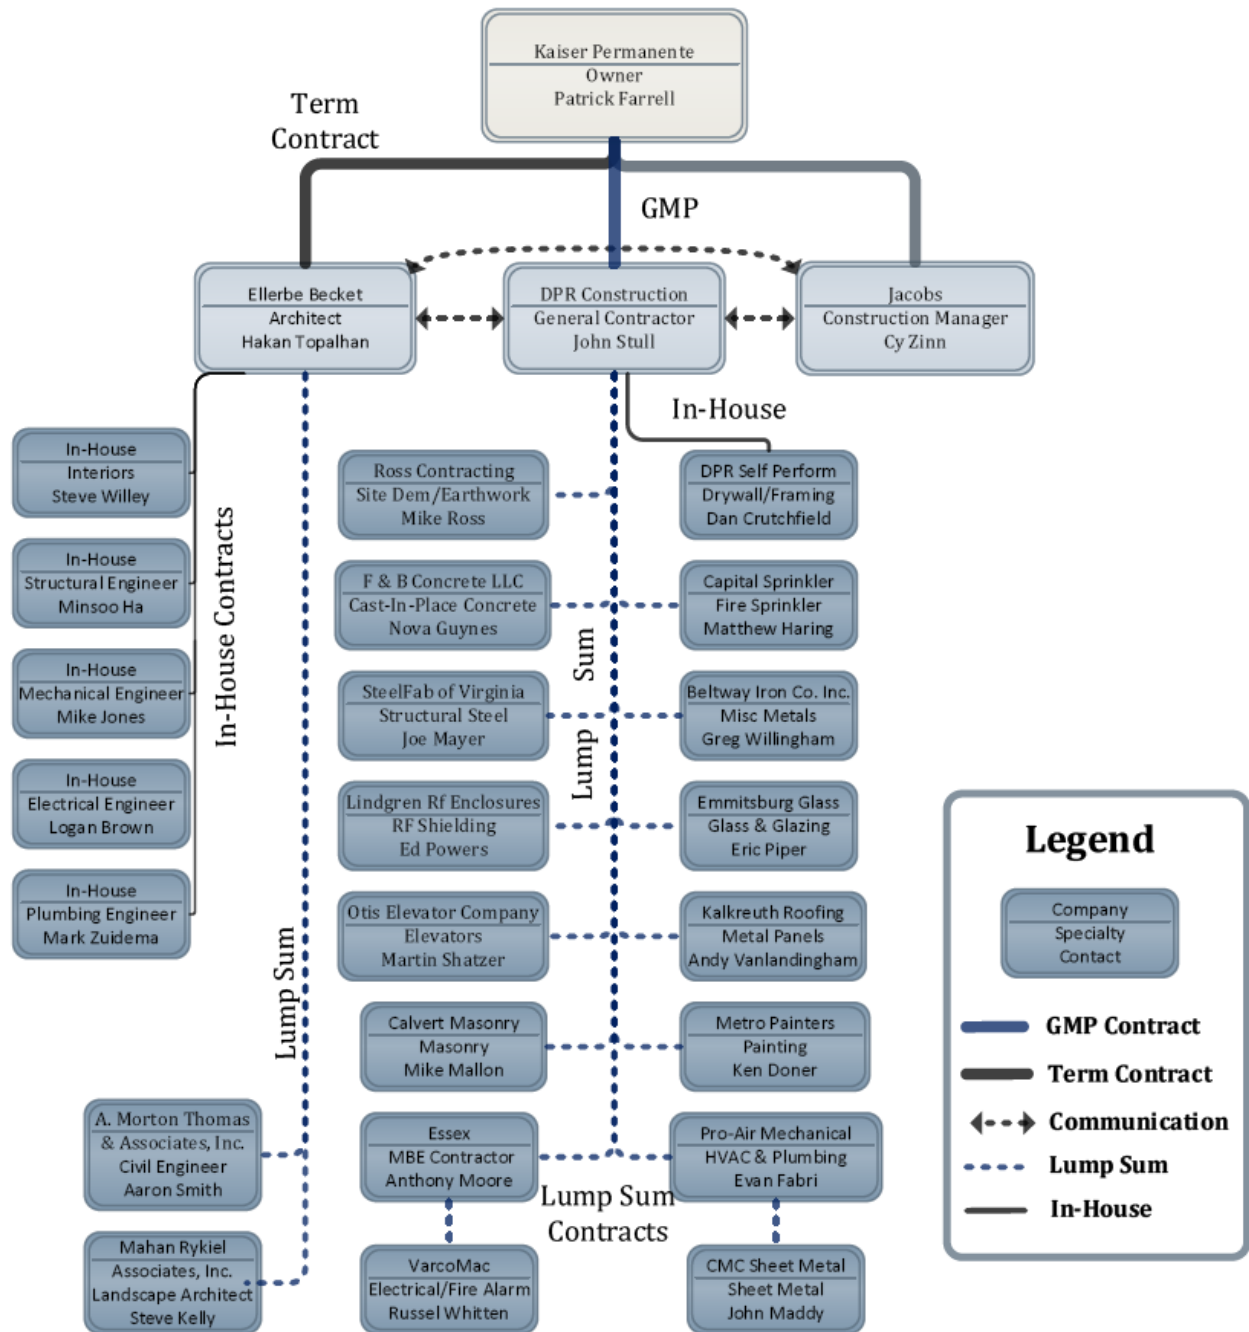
Kaiser Permanente
Owner
Patrick Farrell

Term Contract

GMP

Ellerbe Becket
Architect
Hakan Topalhan

DPR Construction
General Contractor
John Stull

Jacobs
Construction Manager
Cy Zinn

In-House

In-House
Interiors
Steve Willey

In-House
Structural Engineer
Minsoo Ha

In-House
Mechanical Engineer
Mike Jones

In-House
Electrical Engineer
Logan Brown

In-House
Plumbing Engineer
Mark Zuidema

In-House Contracts

Ross Contracting
Site Dem/Earthwork
Mike Ross

DPR Self Perform
Drywall/Framing
Dan Crutchfield

F & B Concrete LLC
Cast-In-Place Concrete
Nova Guynes

Capital Sprinkler
Fire Sprinkler
Matthew Haring

SteelFab of Virginia
Structural Steel
Joe Mayer

Beltway Iron Co. Inc.
Misc Metals
Greg Willingham

Lump Sum

Lindgren Rf Enclosures
RF Shielding
Ed Powers

Emmitsburg Glass
Glass & Glazing
Eric Piper

Otis Elevator Company
Elevators
Martin Shatzer

Kalkreuth Roofing
Metal Panels
Andy Vanlandingham

Calvert Masonry
Masonry
Mike Mallon

Metro Painters
Painting
Ken Doner

Lump Sum

A. Morton Thomas & Associates, Inc.
Civil Engineer
Aaron Smith

Essex
MBE Contractor
Anthony Moore

Pro-Air Mechanical
HVAC & Plumbing
Evan Fabri

Lump Sum Contracts

Mahan Rykiel Associates, Inc.
Landscape Architect
Steve Kelly

VarcoMac
Electrical/Fire Alarm
Russel Whitten

CMC Sheet Metal
Sheet Metal
John Maddy

Legend
Company
Specialty
Contact
GMP Contract
Term Contract
Communication
Lump Sum
In-House